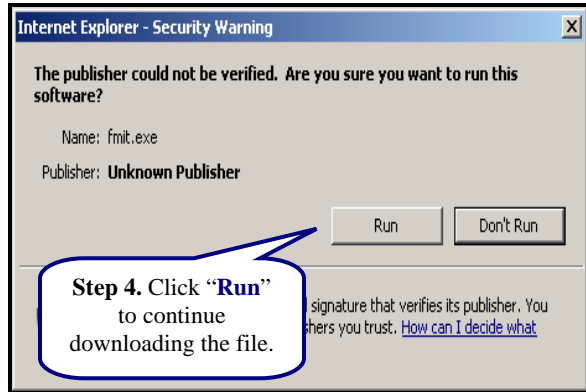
Internet Explorer - Security Warning

X

The publisher could not be verified. Are you sure you want to run this software?

Name: fmit.exe

Publisher: Unknown Publisher

Run

Don't Run

Step 4. Click "Run" to continue downloading the file.

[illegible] signature that verifies its publisher. You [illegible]shers you trust. How can I decide what